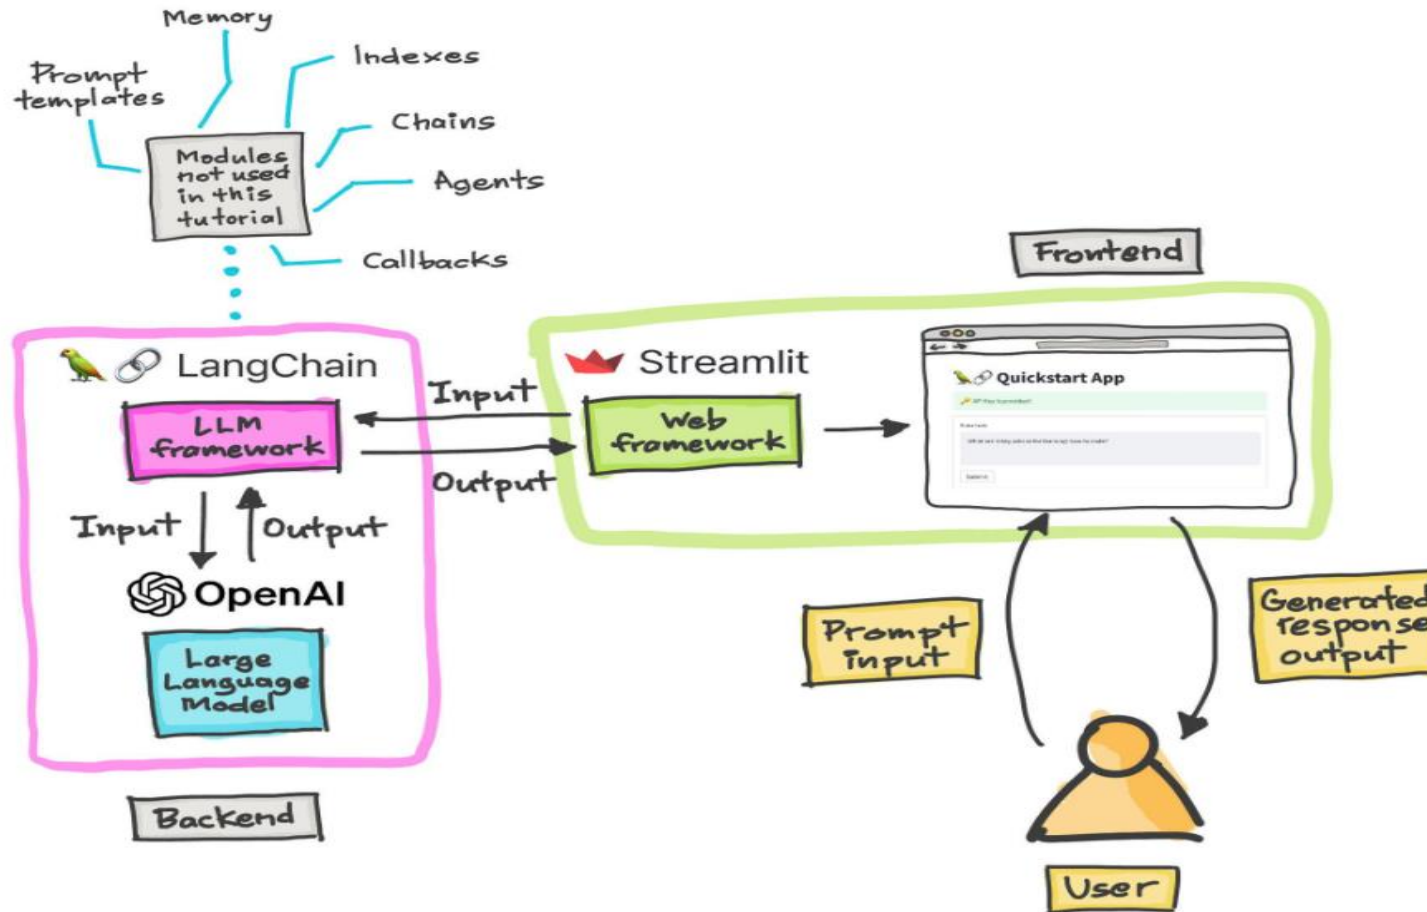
Memory
Prompt templates
Indexes
Chains
Modules not used in this tutorial
Agents
Callbacks

Frontend

LangChain
LLM framework
Input
Output
Input
Output
OpenAI
Large Language Model

Streamlit
Web framework

Quickstart App
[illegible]
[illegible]
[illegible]
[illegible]

Prompt input
Generated response output

Backend

User